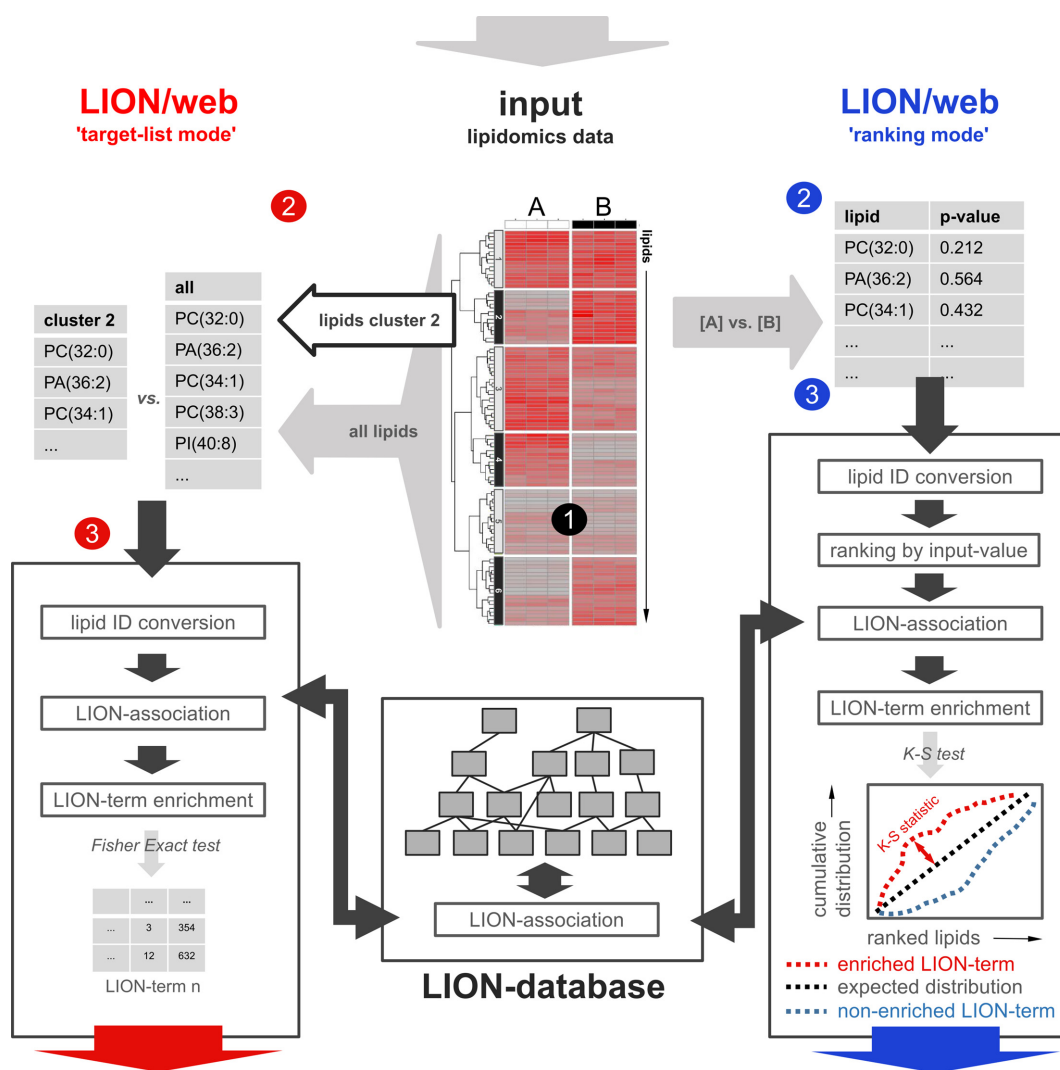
LION/web
'target-list mode'

input
lipidomics data

LION/web
'ranking mode'

2

| cluster 2 |
|---|
| PC(32:0) |
| PA(36:2) |
| PC(34:1) |
| ... |

vs.

| all |
|---|
| PC(32:0) |
| PA(36:2) |
| PC(34:1) |
| PC(38:3) |
| PI(40:8) |
| ... |

lipids cluster 2

all lipids

A B

lipids

1 2 3 4 5 6

1

[A] vs. [B]

2

| lipid | p-value |
|---|---|
| PC(32:0) | 0.212 |
| PA(36:2) | 0.564 |
| PC(34:1) | 0.432 |
| ... | ... |
| ... | ... |

3

3

lipid ID conversion

LION-association

LION-term enrichment

Fisher Exact test

| | ... | ... |
|---|---|---|
| ... | 3 | 354 |
| ... | 12 | 632 |

LION-term n

LION-association

LION-database

lipid ID conversion

ranking by input-value

LION-association

LION-term enrichment

K-S test

K-S statistic

cumulative distribution

ranked lipids

enriched LION-term
expected distribution
non-enriched LION-term